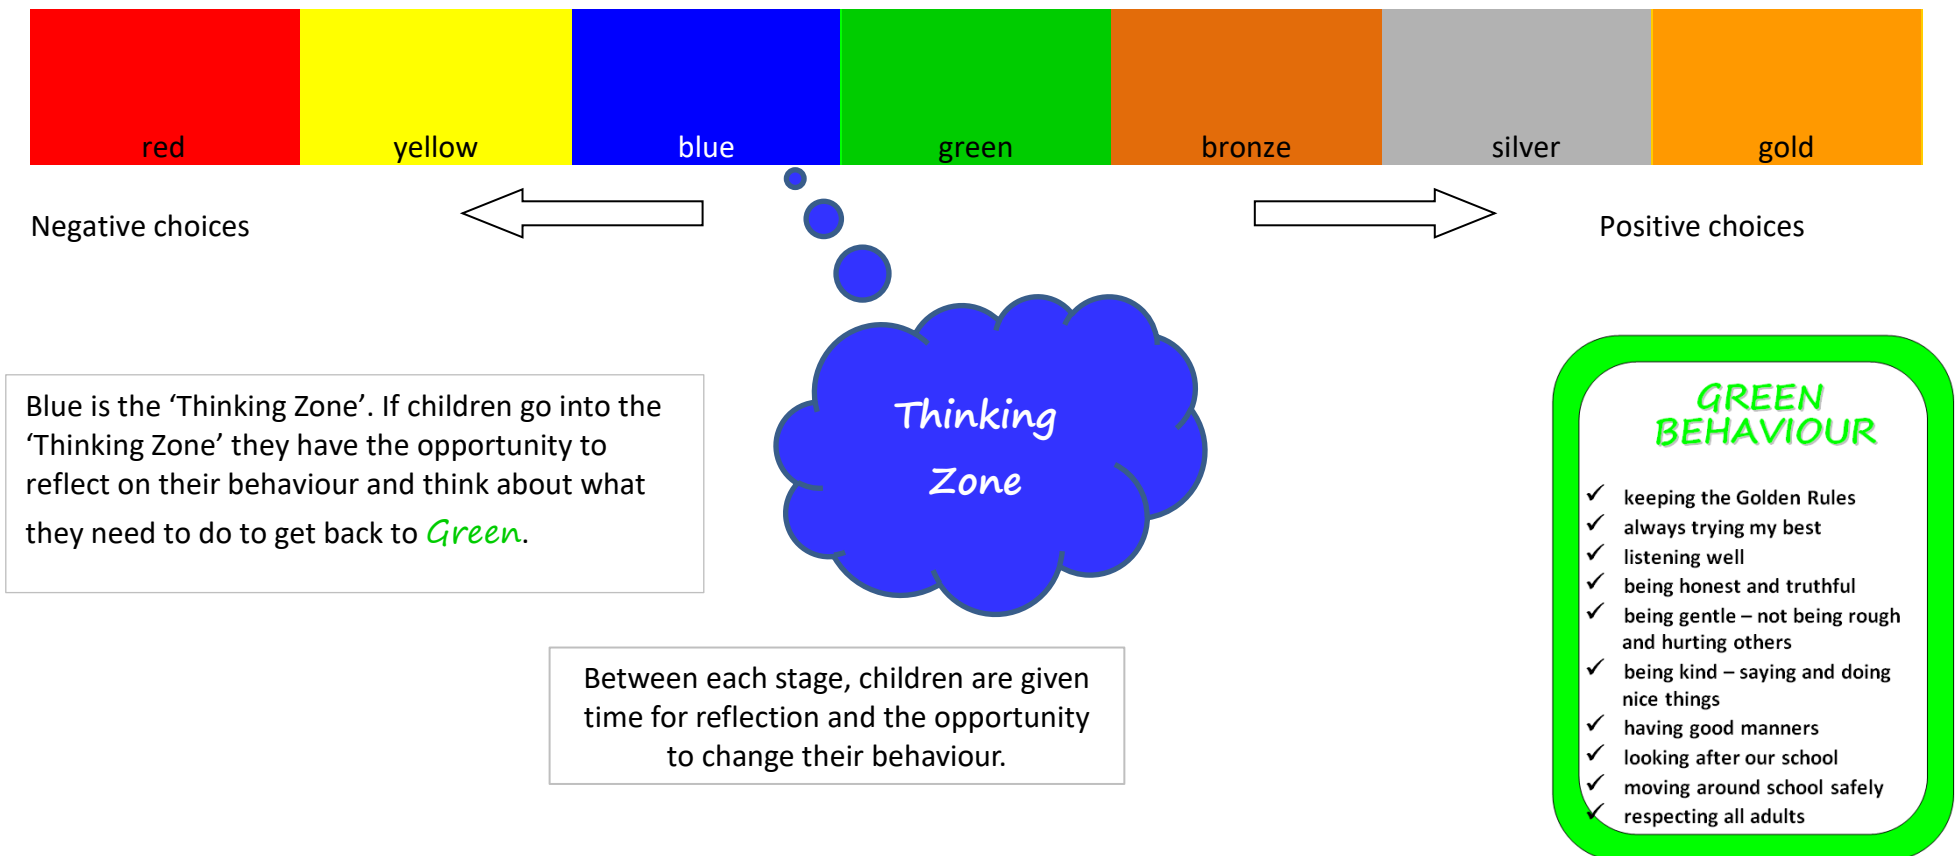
| red | yellow | blue | green | bronze | silver | gold |
|---|---|---|---|---|---|---|

Negative choices

Positive choices

Blue is the ‘Thinking Zone’. If children go into the ‘Thinking Zone’ they have the opportunity to reflect on their behaviour and think about what they need to do to get back to Green.

Thinking Zone

Between each stage, children are given time for reflection and the opportunity to change their behaviour.

GREEN BEHAVIOUR

✓ keeping the Golden Rules
✓ always trying my best
✓ listening well
✓ being honest and truthful
✓ being gentle – not being rough and hurting others
✓ being kind – saying and doing nice things
✓ having good manners
✓ looking after our school
✓ moving around school safely
✓ respecting all adults